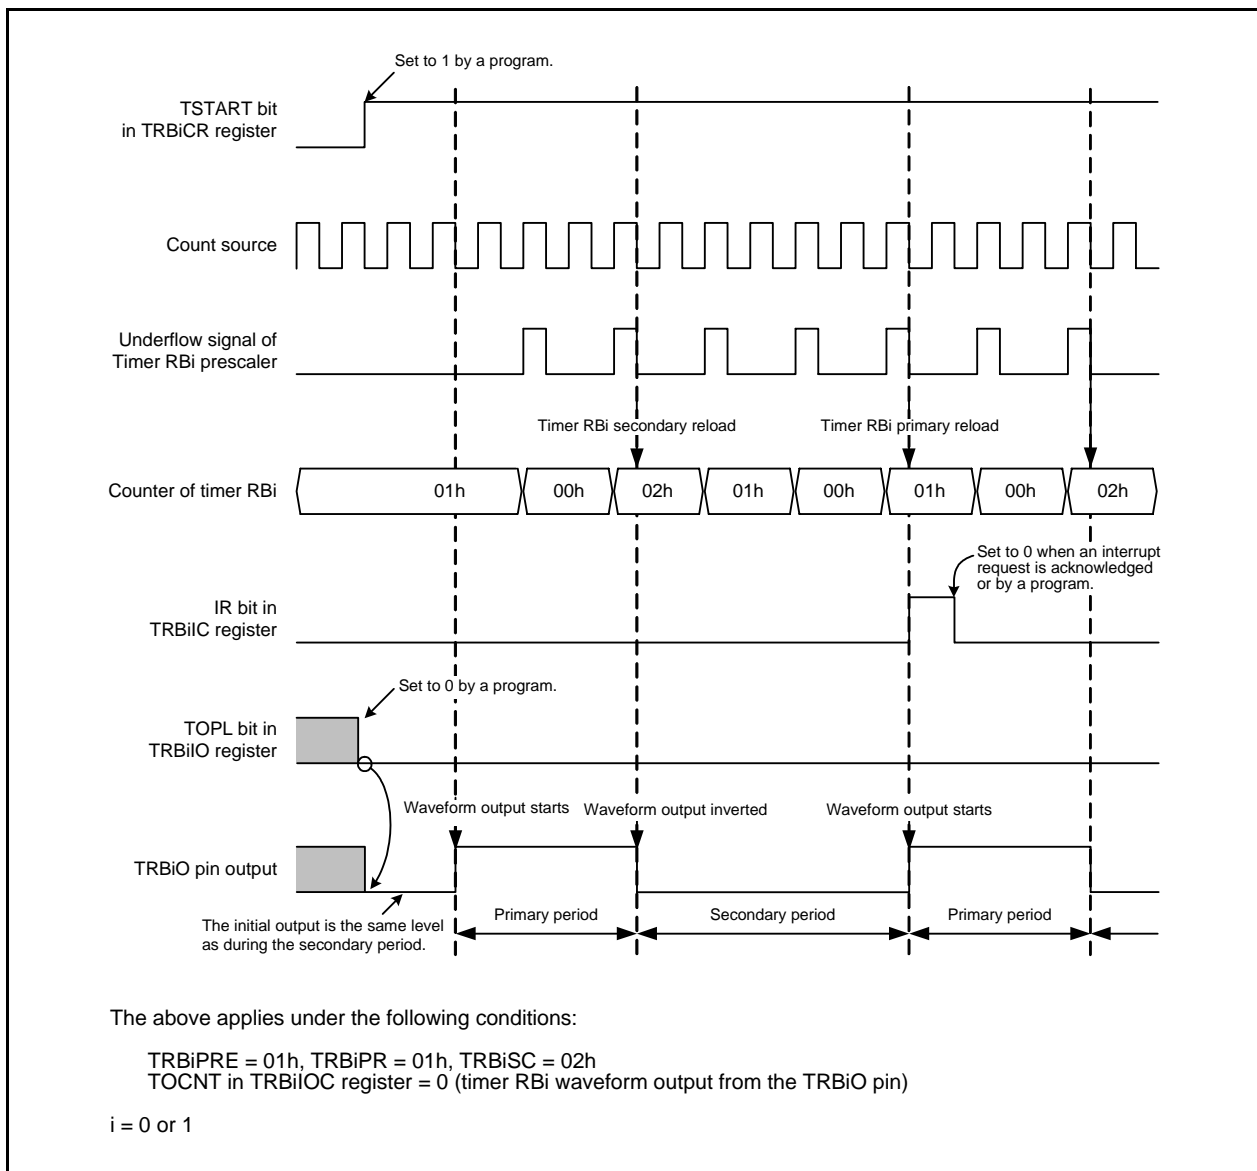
Set to 1 by a program.

TSTART bit in TRBiCR register

Count source

Underflow signal of Timer RBi prescaler

Timer RBi secondary reload

Timer RBi primary reload

Counter of timer RBi

01h

00h

02h

01h

00h

01h

00h

02h

Set to 0 when an interrupt request is acknowledged or by a program.

IR bit in TRBiIC register

Set to 0 by a program.

TOPL bit in TRBiIO register

Waveform output starts

Waveform output inverted

Waveform output starts

TRBiO pin output

The initial output is the same level as during the secondary period.

Primary period

Secondary period

Primary period

The above applies under the following conditions:

TRBiPRE = 01h, TRBiPR = 01h, TRBiSC = 02h
TOCNT in TRBiIOC register = 0 (timer RBi waveform output from the TRBiO pin)

i = 0 or 1